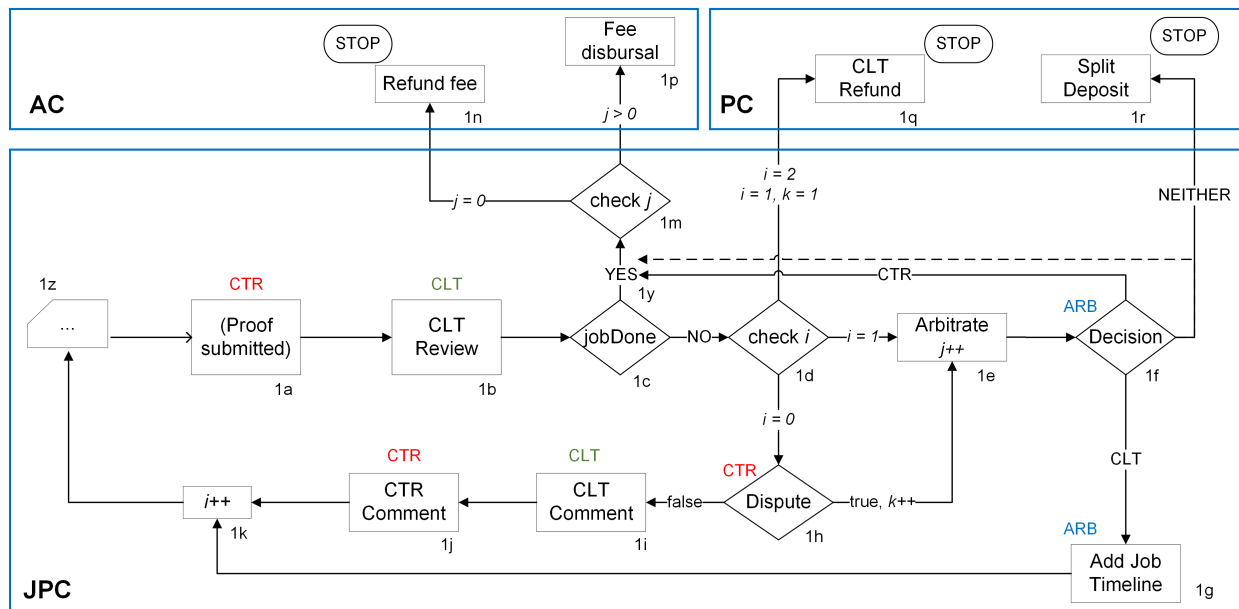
AC

STOP

Refund fee

1n

Fee disbursal

1p

$j > 0$

PC

CLT Refund

STOP

1q

Split Deposit

STOP

1r

JPC

$j = 0$

check $j$

1m

$i = 2$
$i = 1, k = 1$

NEITHER

YES

1y

CTR

1z

...

CTR

(Proof submitted)

1a

CLT

CLT Review

1b

jobDone

1c

NO

check $i$

1d

$i = 1$

Arbitrate
$j$++

1e

ARB

Decision

1f

$i = 0$

CLT

CTR

Dispute

1h

true, $k$++

false

CLT

CLT Comment

1i

CTR

CTR Comment

1j

$i$++

1k

ARB

Add Job Timeline

1g